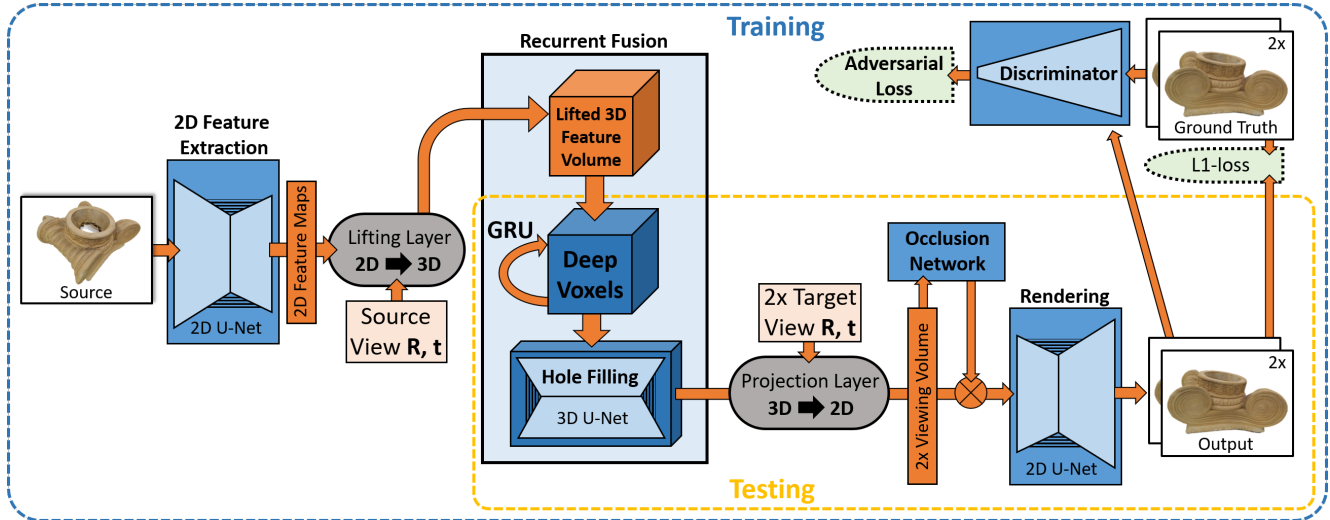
Training

Recurrent Fusion

Adversarial Loss

Discriminator

2x

Ground Truth

L1-loss

2D Feature Extraction

Lifted 3D Feature Volume

Source

2D U-Net

2D Feature Maps

Lifting Layer
2D ➡ 3D

Source View **R, t**

GRU

Deep Voxels

Occlusion Network

2x Target View **R, t**

Rendering

2x Viewing Volume

Hole Filling

3D U-Net

Projection Layer
3D ➡ 2D

2D U-Net

2x

Output

Testing